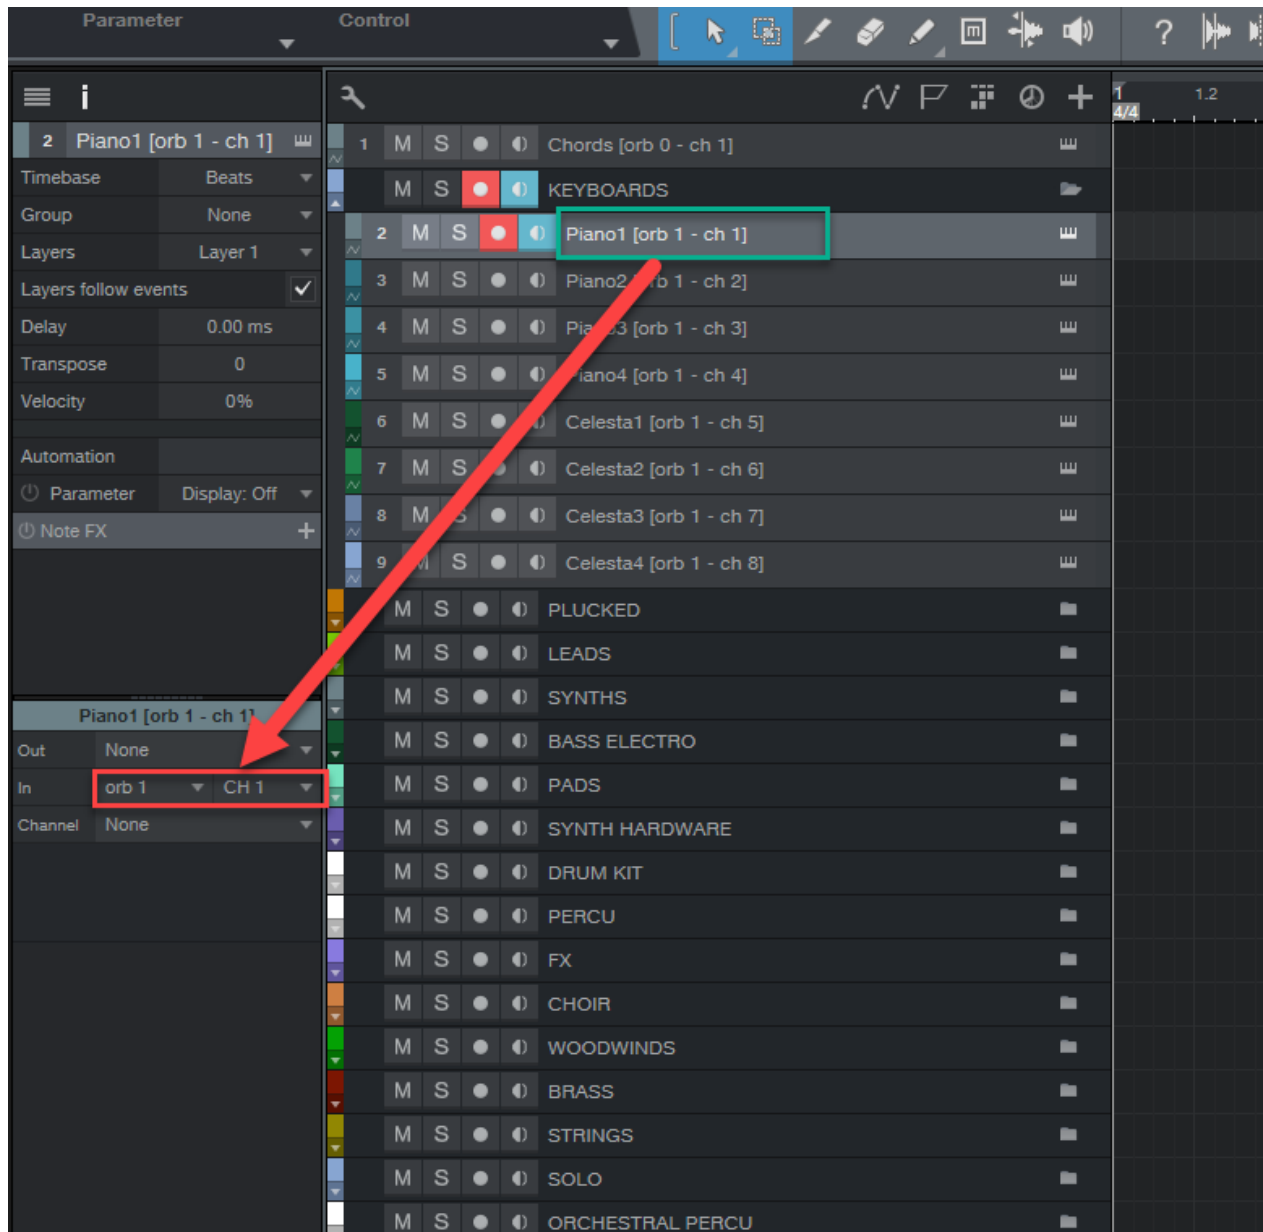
Parameter
Control

i

2 Piano1 [orb 1 - ch 1]

| Timebase | Beats |
|---|---|
| Group | None |
| Layers | Layer 1 |
| Layers follow events | |
| Delay | 0.00 ms |
| Transpose | 0 |
| Velocity | 0% |

Automation
Parameter Display: Off
Note FX

Piano1 [orb 1 - ch 1]

| Out | None | |
|---|---|---|
| In | orb 1 | CH 1 |
| Channel | None | |

1 M S Chords [orb 0 - ch 1]
M S KEYBOARDS
2 M S Piano1 [orb 1 - ch 1]
3 M S Piano2 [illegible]b 1 - ch 2]
4 M S Pia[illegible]3 [orb 1 - ch 3]
5 M S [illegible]iano4 [orb 1 - ch 4]
6 M S Celesta1 [orb 1 - ch 5]
7 M S Celesta2 [orb 1 - ch 6]
8 M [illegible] Celesta3 [orb 1 - ch 7]
9 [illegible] S Celesta4 [orb 1 - ch 8]
M S PLUCKED
M S LEADS
M S SYNTHS
M S BASS ELECTRO
M S PADS
M S SYNTH HARDWARE
M S DRUM KIT
M S PERCU
M S FX
M S CHOIR
M S WOODWINDS
M S BRASS
M S STRINGS
M S SOLO
M S ORCHESTRAL PERCU

1
4/4
1.2